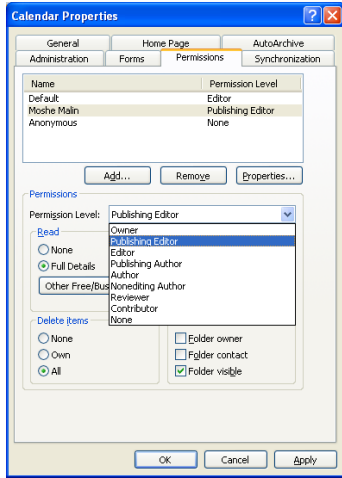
Calendar Properties

General | Home Page | AutoArchive
Administration | Forms | Permissions | Synchronization

| Name | Permission Level |
|---|---|
| Default | Editor |
| Moshe Malin | Publishing Editor |
| Anonymous | None |

Add... | Remove | Properties...

Permissions

Permission Level: Publishing Editor

Owner
Publishing Editor
Editor
Publishing Author
Author
Nonediting Author
Reviewer
Contributor
None

Read
None
Full Details
Other Free/Bus

Delete items
None
Own
All

Folder owner
Folder contact
Folder visible

OK | Cancel | Apply